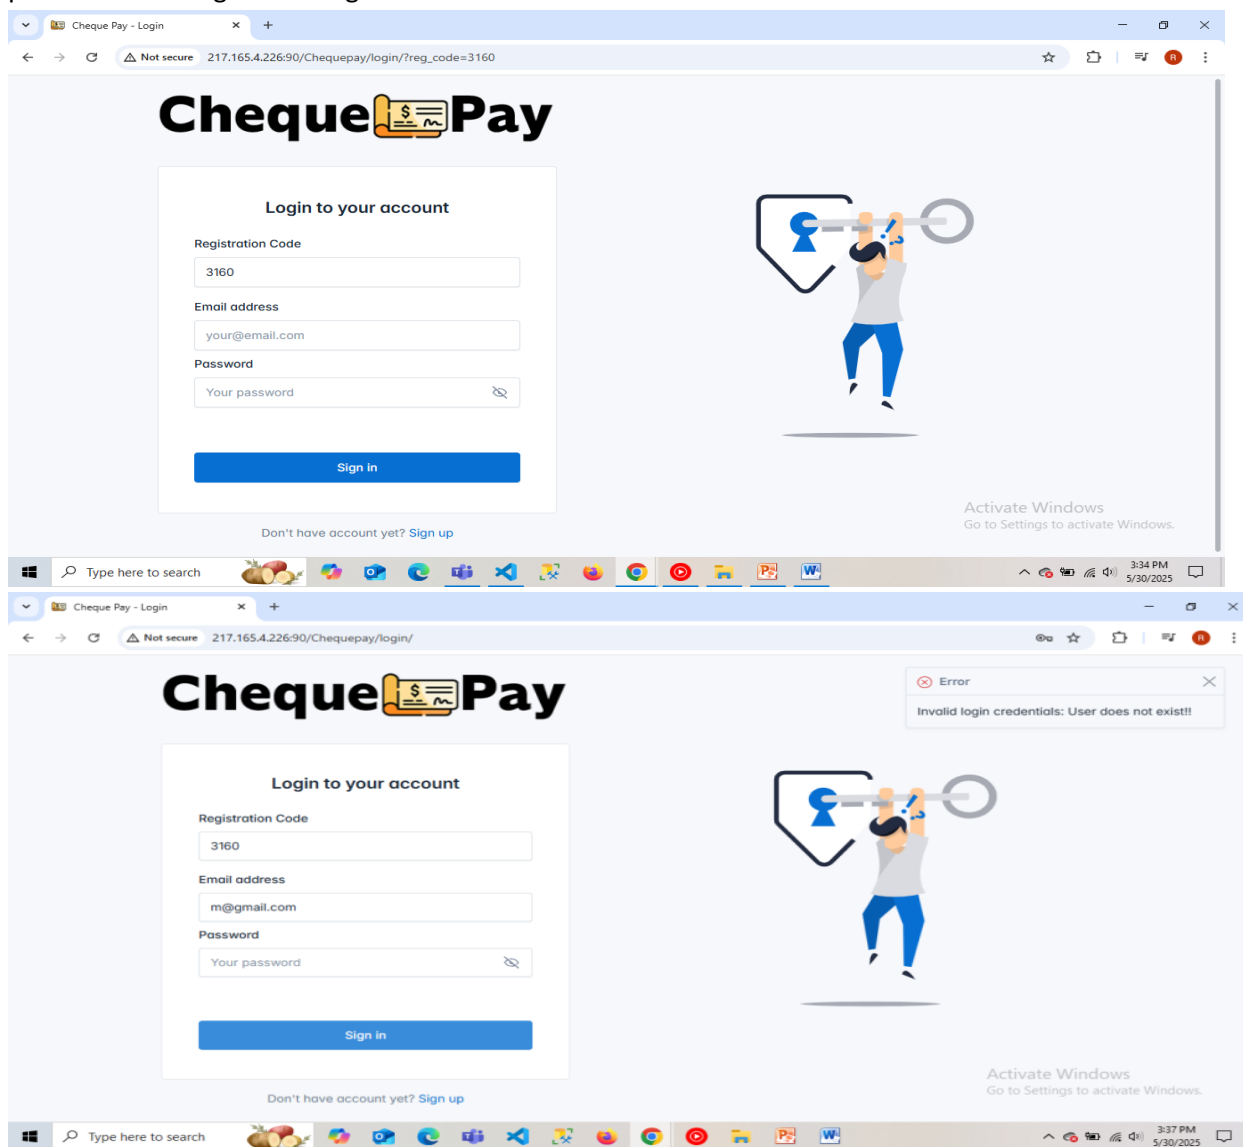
Cheque Pay - Login
Not secure 217.165.4.226:90/Chequepay/login/?reg_code=3160

Cheque Pay

Login to your account
Registration Code
3160
Email address
your@email.com
Password
Your password
Sign in
Don't have account yet? Sign up

Activate Windows
Go to Settings to activate Windows.

Type here to search
3:34 PM
5/30/2025

Cheque Pay - Login
Not secure 217.165.4.226:90/Chequepay/login/

Cheque Pay

Error
Invalid login credentials: User does not exist!!

Login to your account
Registration Code
3160
Email address
m@gmail.com
Password
Your password
Sign in
Don't have account yet? Sign up

Activate Windows
Go to Settings to activate Windows.

Type here to search
3:37 PM
5/30/2025